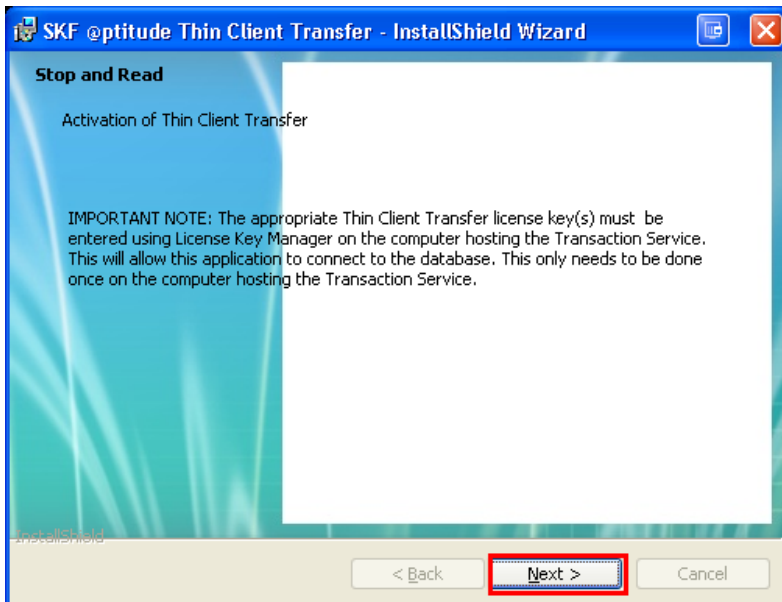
SKF @ptitude Thin Client Transfer - InstallShield Wizard

Stop and Read

Activation of Thin Client Transfer

IMPORTANT NOTE: The appropriate Thin Client Transfer license key(s) must be entered using License Key Manager on the computer hosting the Transaction Service. This will allow this application to connect to the database. This only needs to be done once on the computer hosting the Transaction Service.

InstallShield

< Back

Next >

Cancel